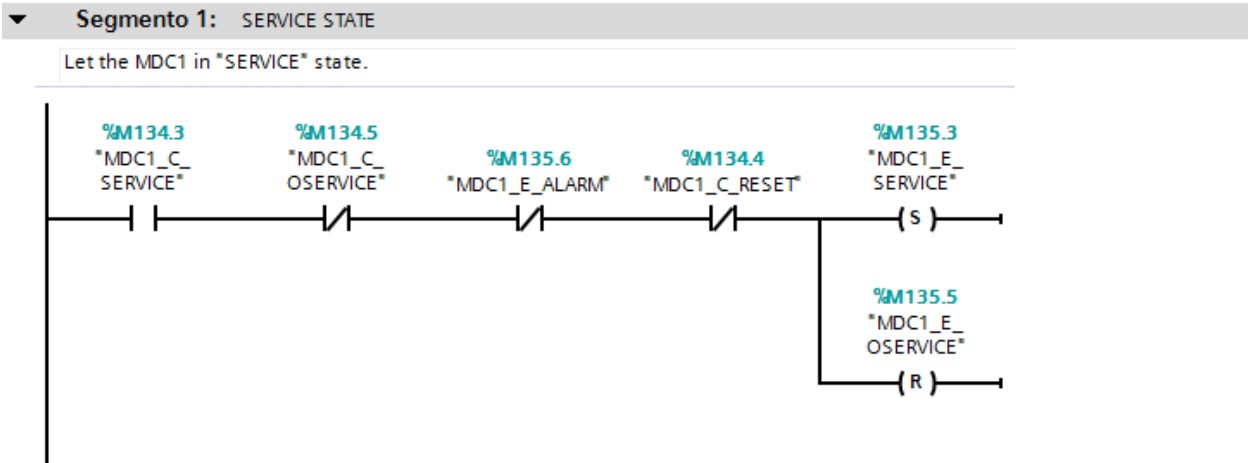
Segmento 1: SERVICE STATE

Let the MDC1 in "SERVICE" state.

%M134.3
"MDC1_C_SERVICE"

%M134.5
"MDC1_C_OSERVICE"

%M135.6
"MDC1_E_ALARM"

%M134.4
"MDC1_C_RESET"

%M135.3
"MDC1_E_SERVICE"

S

%M135.5
"MDC1_E_OSERVICE"

R